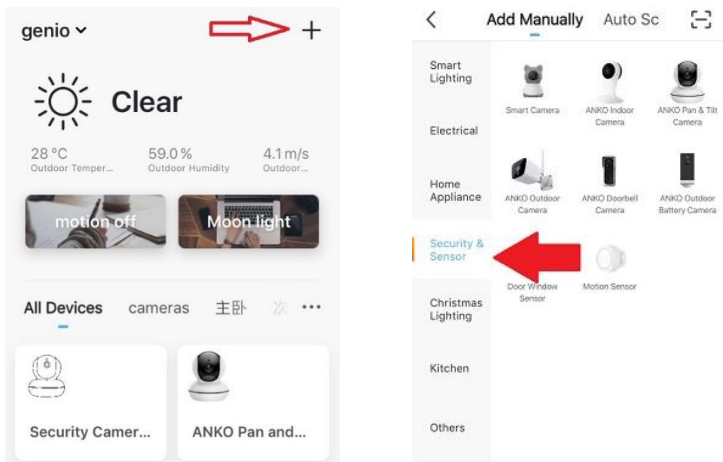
genio ˅ +

Clear

28 °C
Outdoor Temper...

59.0 %
Outdoor Humidity

4.1 m/s
Outdoor...

motion off

Moon light

All Devices cameras 主卧 次 ···

Security Camer...

ANKO Pan and...

< Add Manually Auto Sc

Smart Lighting

Electrical

Home Appliance

Security & Sensor

Christmas Lighting

Kitchen

Others

Smart Camera

ANKO Indoor Camera

ANKO Pan & Tilt Camera

ANKO Outdoor Camera

ANKO Doorbell Camera

ANKO Outdoor Battery Camera

Door Window Sensor

Motion Sensor